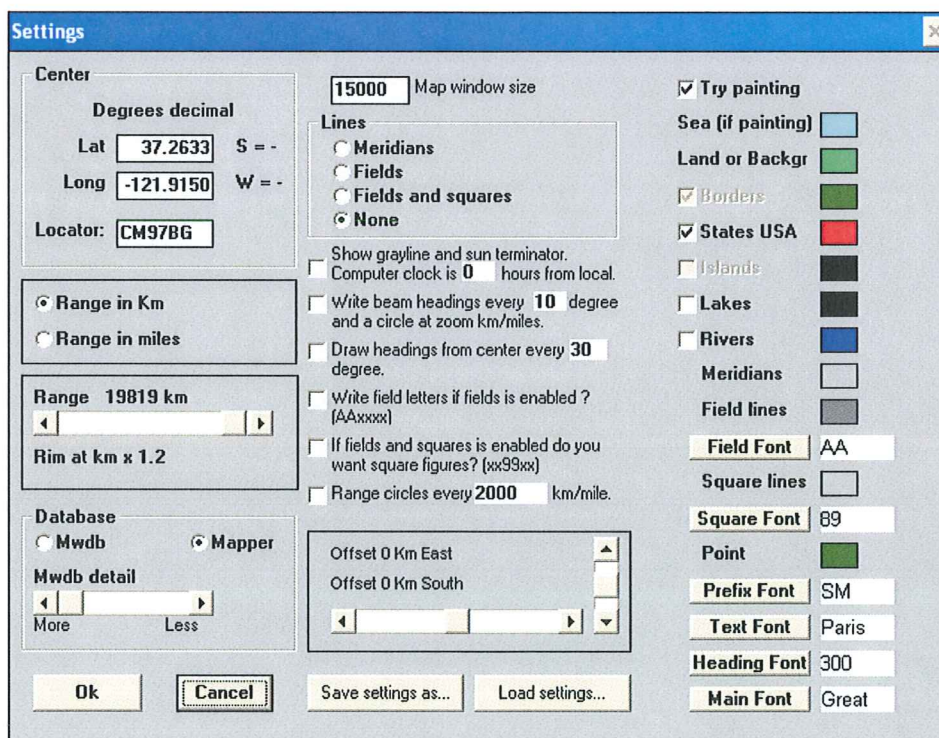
Settings

Center

Degrees decimal

Lat 37.2633 S = -

Long -121.9150 W = -

Locator: CM97BG

Range in Km

Range in miles

Range 19819 km

Rim at km x 1.2

Database

Mwdb

Mapper

Mwdb detail

More Less

Ok

Cancel

15000 Map window size

Lines

Meridians

Fields

Fields and squares

None

Show grayline and sun terminator. Computer clock is 0 hours from local.

Write beam headings every 10 degree and a circle at zoom km/miles.

Draw headings from center every 30 degree.

Write field letters if fields is enabled ? (AAxxxx)

If fields and squares is enabled do you want square figures? (xx99xx)

Range circles every 2000 km/mile.

Offset 0 Km East

Offset 0 Km South

Save settings as...

Load settings...

Try painting

Sea (if painting)

Land or Backgr

Borders

States USA

Islands

Lakes

Rivers

Meridians

Field lines

Field Font AA

Square lines

Square Font 89

Point

Prefix Font SM

Text Font Paris

Heading Font 300

Main Font Great